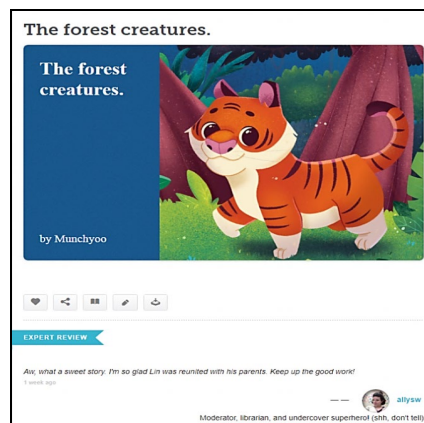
The forest creatures.

The forest creatures.

by Munchyoo

EXPERT REVIEW

Aw, what a sweet story. I'm so glad Lin was reunited with his parents. Keep up the good work!

1 week ago

— — allysw

Moderator, librarian, and undercover superhero! (shh, don't tell)